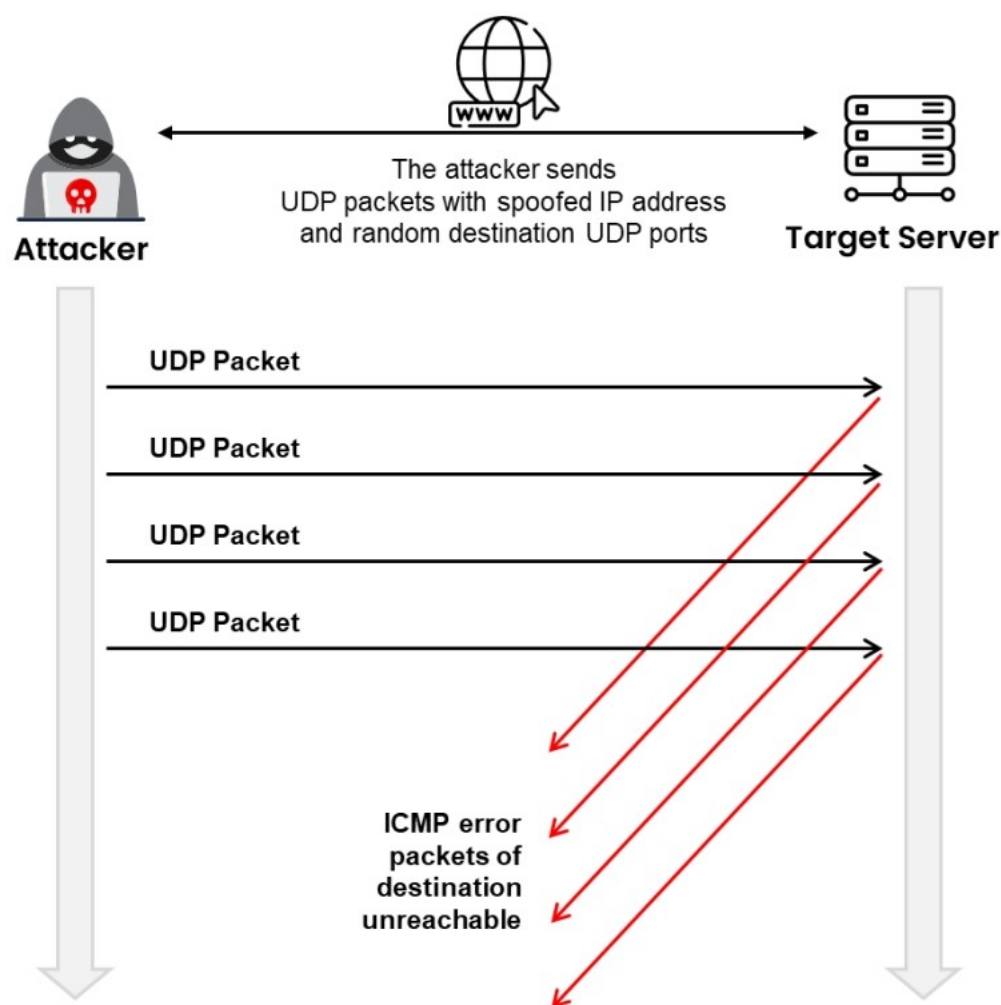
www

The attacker sends UDP packets with spoofed IP address and random destination UDP ports

Attacker

Target Server

UDP Packet

UDP Packet

UDP Packet

UDP Packet

ICMP error packets of destination unreachable